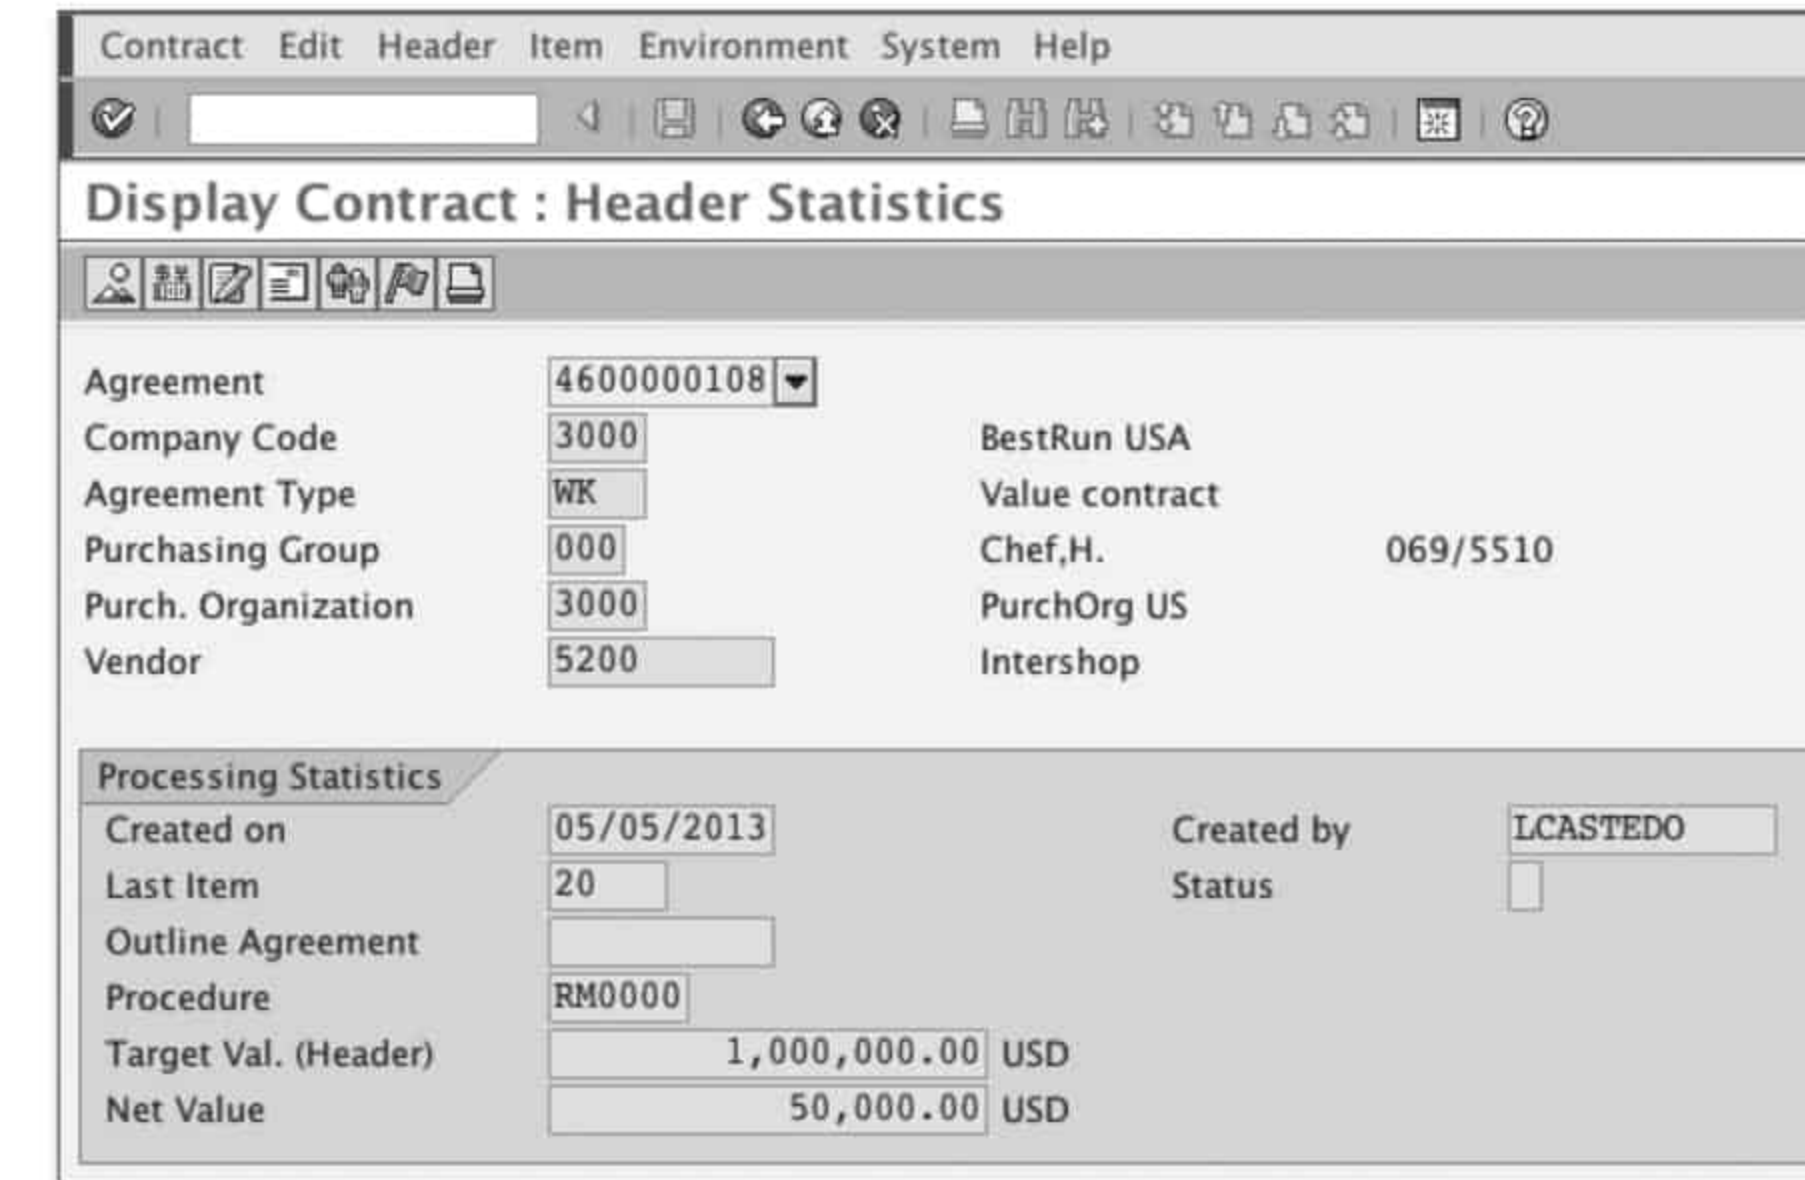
Contract Edit Header Item Environment System Help

Display Contract : Header Statistics

Agreement 4600000108
Company Code 3000 BestRun USA
Agreement Type WK Value contract
Purchasing Group 000 Chef,H. 069/5510
Purch. Organization 3000 PurchOrg US
Vendor 5200 Intershop

Processing Statistics
Created on 05/05/2013 Created by LCASTEDO
Last Item 20 Status
Outline Agreement
Procedure RM0000
Target Val. (Header) 1,000,000.00 USD
Net Value 50,000.00 USD